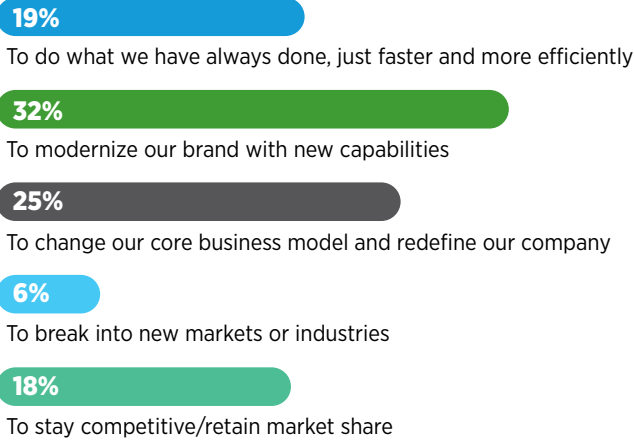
19%

To do what we have always done, just faster and more efficiently

32%

To modernize our brand with new capabilities

25%

To change our core business model and redefine our company

6%

To break into new markets or industries

18%

To stay competitive/retain market share